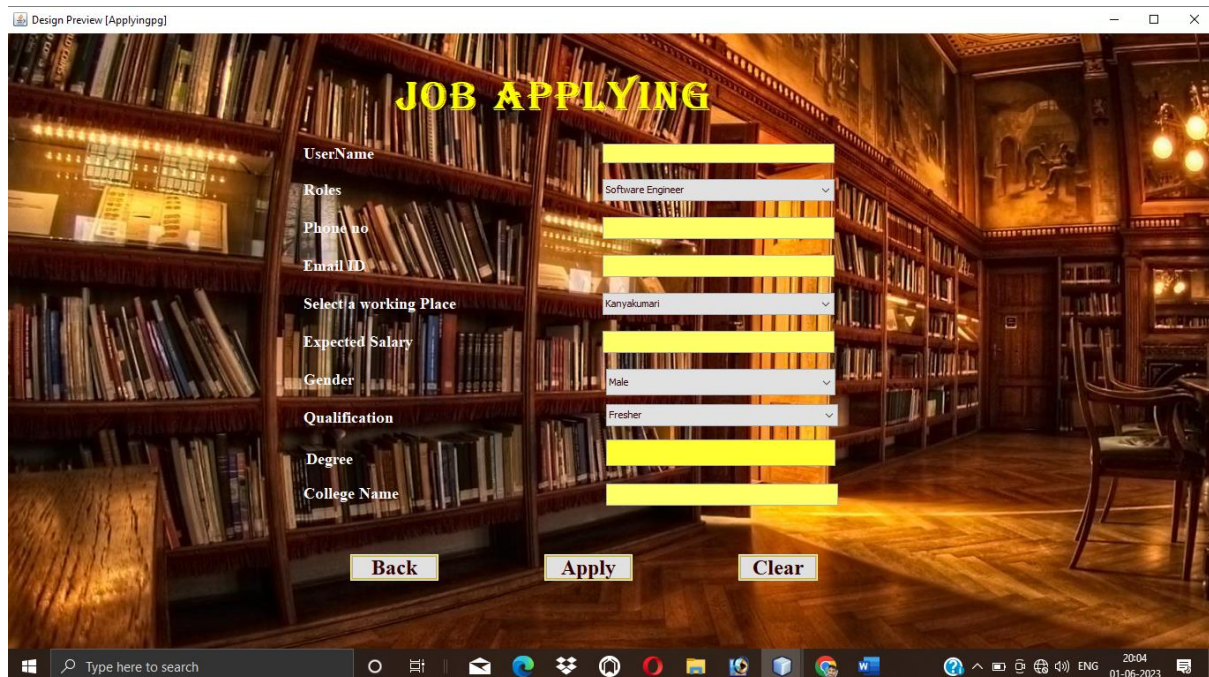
Design Preview [Applyingpg]

JOB APPLYING

UserName

Roles

Software Engineer

Phone no

Email ID

Select a working Place

Kanyakumari

Expected Salary

Gender

Male

Qualification

Fresher

Degree

College Name

Back

Apply

Clear

Type here to search

ENG

20:04
01-06-2023